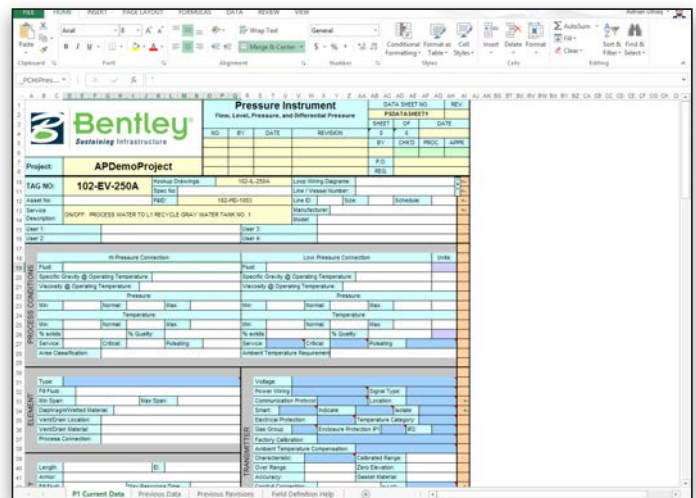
FILE HOME INSERT PAGE LAYOUT FORMULAS DATA REVIEW VIEW

Paste Arial Wrap Text General Merge & Center Conditional Formatting Format as Table Cell Styles Insert Delete Format AutoSum Fill Clear Sort & Filter Find & Select

Clipboard Font Alignment Number Styles Cells Editing

Pressure Instrument
Flow, Level, Pressure, and Differential Pressure

Bentley
Sustaining Infrastructure

DATA SHEET NO REV.
PSDATASHEET1
SHEET OF DATE
NO. BY DATE REVISION
BY CHK'D PROC APPR

Project: APDemoProject

P.O.
REQ.

| TAG NO: | 102-EV-250A | Hookup Drawings: | 102-IL-250A | Loop Wiring Diagrams: | |
|---|---|---|---|---|---|
| | | Spec No: | | Line / Vessel Number: | |
| Asset No: | | P&ID: | 102-PID-1003 | Line ID: | Size: Schedule: |
| Service Description: | ON/OFF - PROCESS WATER TO L1 RECYCLE GRAY WATER TANK NO. 1 | | | Manufacturer: | |
| | | | | Model: | |
| User 1: | | | | User 3: | |
| User 2: | | | | User 4: | |

Hi Pressure Connection | Low Pressure Connection | Units

PROCESS CONDITIONS
Fluid: | Fluid:
Specific Gravity @ Operating Temperature: | Specific Gravity @ Operating Temperature:
Viscosity @ Operating Temperature: | Viscosity @ Operating Temperature:
Pressure | Pressure
Min: Normal: Max: | Min: Normal: Max:
Temperature | Temperature
Min: Normal: Max: | Min: Normal: Max:
% solids: % Quality: | % solids: % Quality:
Service: Critical: Pulsating: | Service: Critical: Pulsating:
Area Classification: | Ambient Temperature Requirement:

ELEMENT
Type:
Fill Fluid:
Min Span: Max Span:
Diaphragm/Wetted Material:
Vent/Drain Location:
Vent/Drain Material:
Process Connection:
Length: ID:
Armor:

TRANSMITTER
Voltage:
Power Wiring: Signal Type:
Communication Protocol: Location:
Smart: Indicate: Isolate:
Electrical Protection: Temperature Category:
Gas Group: Enclosure Protection IP: IP2:
Factory Calibration:
Ambient Temperature Compensation:
Characteristic: Calibrated Range:
Over Range: Zero Elevation:
Accuracy: Gasket Material:

P1 Current Data | Previous Data | Previous Revisions | Field Definition Help